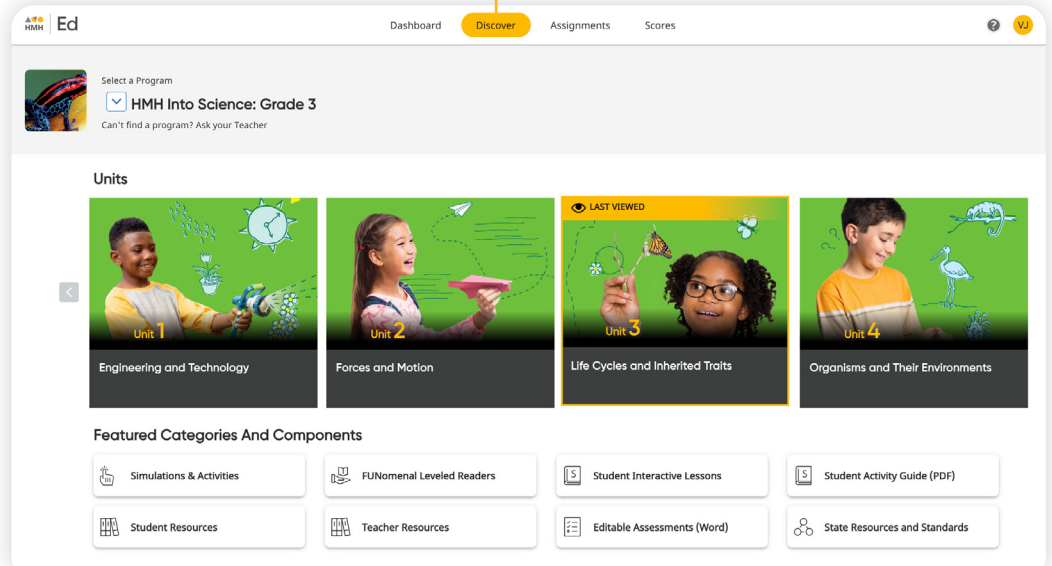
HMH | Ed

Dashboard
Discover
Assignments
Scores

VJ

Select a Program
HMH Into Science: Grade 3
Can't find a program? Ask your Teacher

Units

Unit 1
Engineering and Technology

Unit 2
Forces and Motion

LAST VIEWED
Unit 3
Life Cycles and Inherited Traits

Unit 4
Organisms and Their Environments

Featured Categories And Components

Simulations & Activities
FUNomenal Leveled Readers
Student Interactive Lessons
Student Activity Guide (PDF)
Student Resources
Teacher Resources
Editable Assessments (Word)
State Resources and Standards